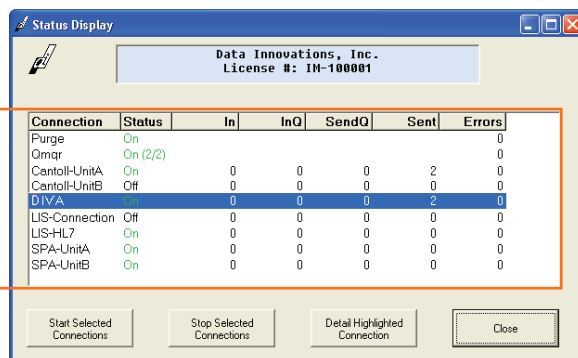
Status Display

Data Innovations, Inc.
License #: IM-100001

| Connection | Status | In | InQ | SendQ | Sent | Errors |
|---|---|---|---|---|---|---|
| Purge | On | | | | | 0 |
| Qmgr | On (2/2) | | | | | 0 |
| Cantoll-UnitA | On | 0 | 0 | 0 | 2 | 0 |
| Cantoll-UnitB | Off | 0 | 0 | 0 | 0 | 0 |
| DIVA | On | 0 | 0 | 0 | 2 | 0 |
| LIS-Connection | Off | 0 | 0 | 0 | 0 | 0 |
| LIS-HL7 | On | 0 | 0 | 0 | 0 | 0 |
| SPA-UnitA | On | 0 | 0 | 0 | 0 | 0 |
| SPA-UnitB | On | 0 | 0 | 0 | 0 | 0 |

Start Selected Connections

Stop Selected Connections

Detail Highlighted Connection

Close